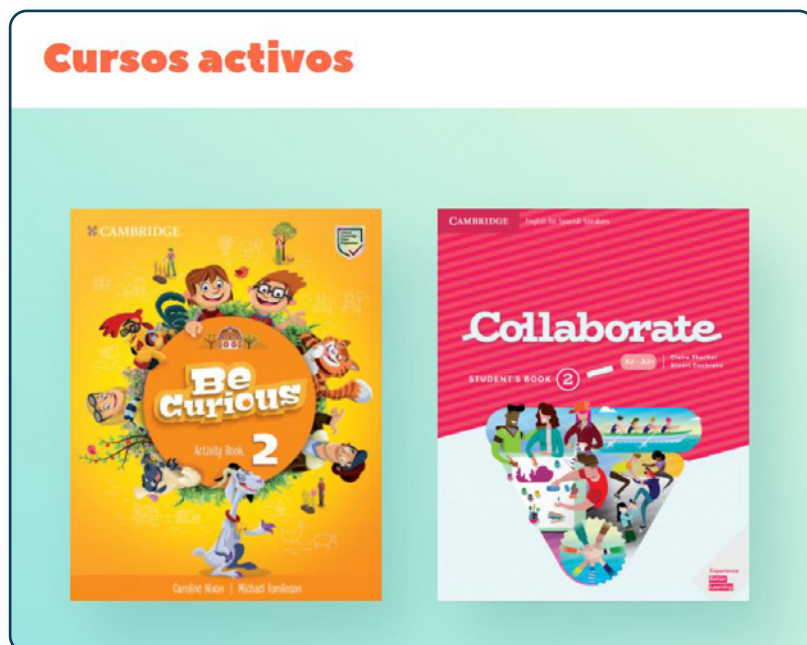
Cursos activos

CAMBRIDGE

Be Curious

Activity Book 2

Caroline Nixon | Michael Tomlinson

CAMBRIDGE English for Spanish Speakers

Collaborate

STUDENT'S BOOK 2

A2–A2+

Claire Thacker
Stuart Cochrane

Experience Better Learning